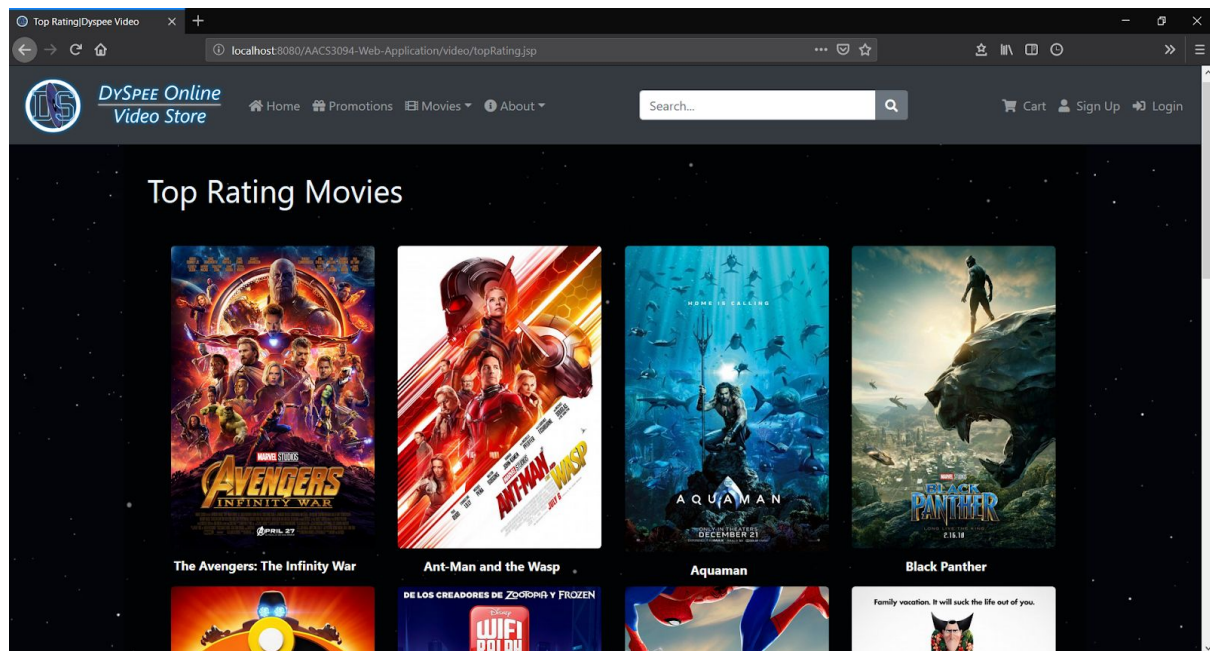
Top Rating|Dyspee Video

localhost:8080/AACS3094-Web-Application/video/topRating.jsp

DS DySpee Online Video Store

Home Promotions Movies About

Search...

Cart Sign Up Login

Top Rating Movies

MARVEL STUDIOS AVENGERS INFINITY WAR APRIL 27

The Avengers: The Infinity War

ANT-MAN AND THE WASP JULY 6

Ant-Man and the Wasp

HOME IS CALLING AQUAMAN ONLY IN THEATERS DECEMBER 21

Aquaman

BLACK PANTHER 2.16.18

Black Panther

DE LOS CREADORES DE ZOOTOPIA Y FROZEN Disney WIFI RALPH

Family vacation. It will suck the life out of you.